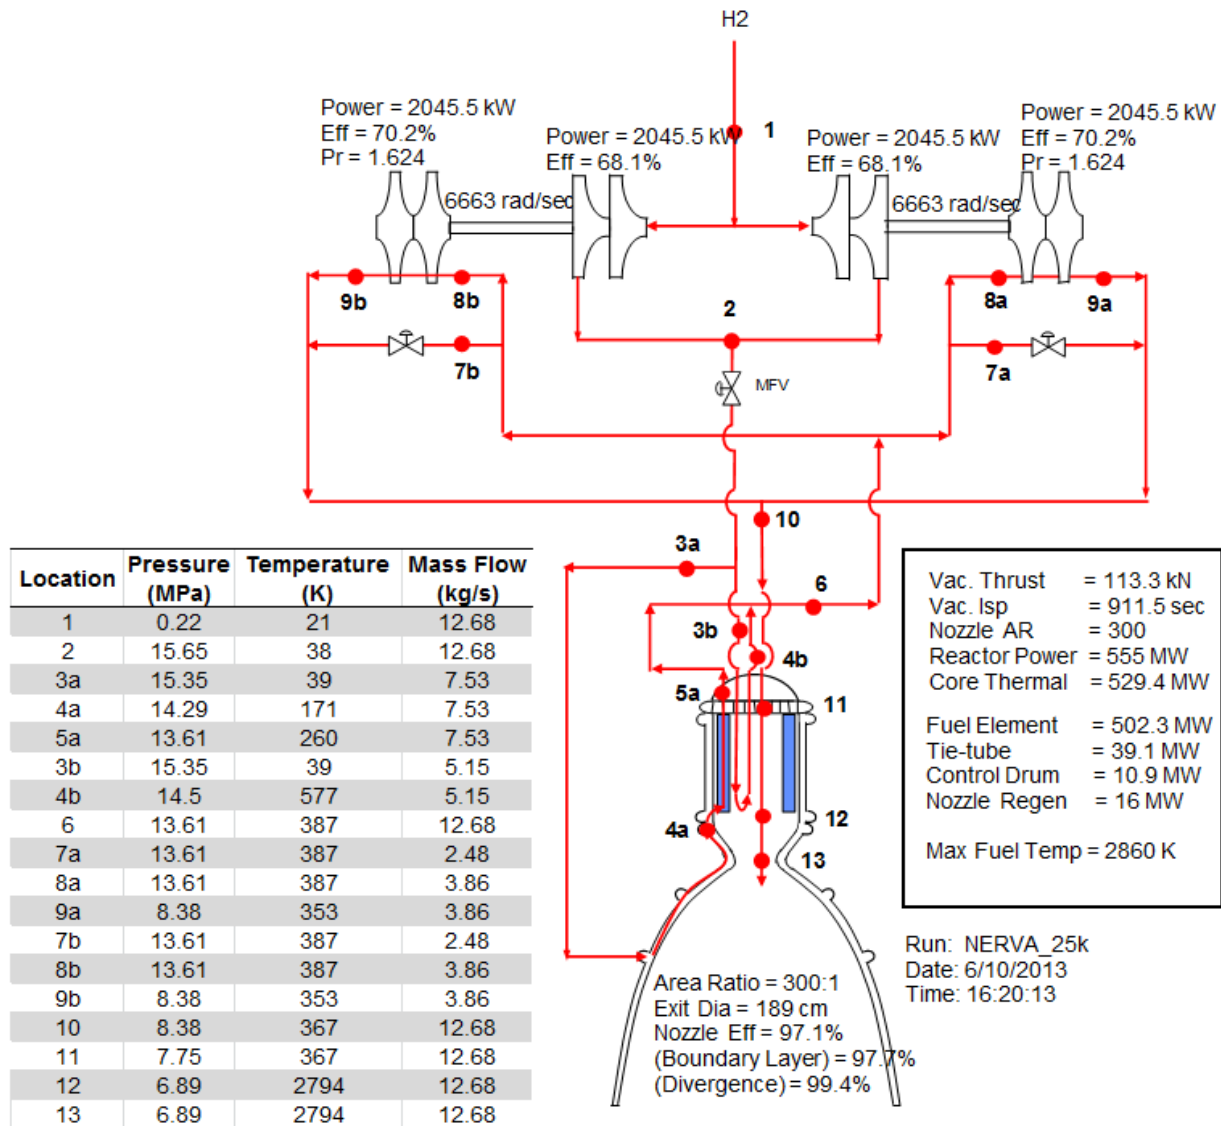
H2

Power = 2045.5 kW
Eff = 70.2%
Pr = 1.624

Power = 2045.5 kW
Eff = 68.1%

1

Power = 2045.5 kW
Eff = 68.1%

Power = 2045.5 kW
Eff = 70.2%
Pr = 1.624

6663 rad/sec

6663 rad/sec

9b 8b

2

8a 9a

7b

MFV

7a

10

3a

6

3b

4b

5a

11

4a

12

13

| Location | Pressure (MPa) | Temperature (K) | Mass Flow (kg/s) |
|---|---|---|---|
| 1 | 0.22 | 21 | 12.68 |
| 2 | 15.65 | 38 | 12.68 |
| 3a | 15.35 | 39 | 7.53 |
| 4a | 14.29 | 171 | 7.53 |
| 5a | 13.61 | 260 | 7.53 |
| 3b | 15.35 | 39 | 5.15 |
| 4b | 14.5 | 577 | 5.15 |
| 6 | 13.61 | 387 | 12.68 |
| 7a | 13.61 | 387 | 2.48 |
| 8a | 13.61 | 387 | 3.86 |
| 9a | 8.38 | 353 | 3.86 |
| 7b | 13.61 | 387 | 2.48 |
| 8b | 13.61 | 387 | 3.86 |
| 9b | 8.38 | 353 | 3.86 |
| 10 | 8.38 | 367 | 12.68 |
| 11 | 7.75 | 367 | 12.68 |
| 12 | 6.89 | 2794 | 12.68 |
| 13 | 6.89 | 2794 | 12.68 |

Vac. Thrust = 113.3 kN
Vac. Isp = 911.5 sec
Nozzle AR = 300
Reactor Power = 555 MW
Core Thermal = 529.4 MW

Fuel Element = 502.3 MW
Tie-tube = 39.1 MW
Control Drum = 10.9 MW
Nozzle Regen = 16 MW

Max Fuel Temp = 2860 K

Run: NERVA_25k
Date: 6/10/2013
Time: 16:20:13

Area Ratio = 300:1
Exit Dia = 189 cm
Nozzle Eff = 97.1%
(Boundary Layer) = 97.7%
(Divergence) = 99.4%